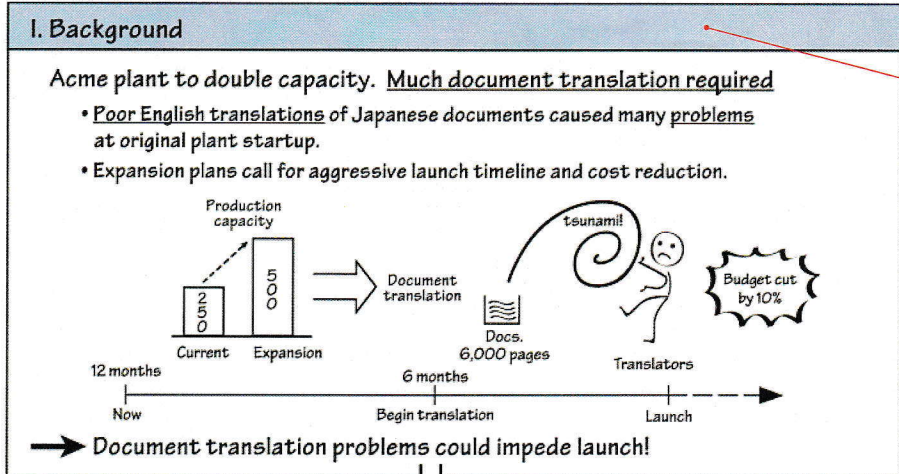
I. Background

Acme plant to double capacity. Much document translation required

• Poor English translations of Japanese documents caused many problems at original plant startup.

• Expansion plans call for aggressive launch timeline and cost reduction.

Production capacity

250

500

Current

Expansion

Document translation

tsunami!

Docs. 6,000 pages

Translators

Budget cut by 10%

12 months

6 months

Now

Begin translation

Launch

Document translation problems could impede launch!